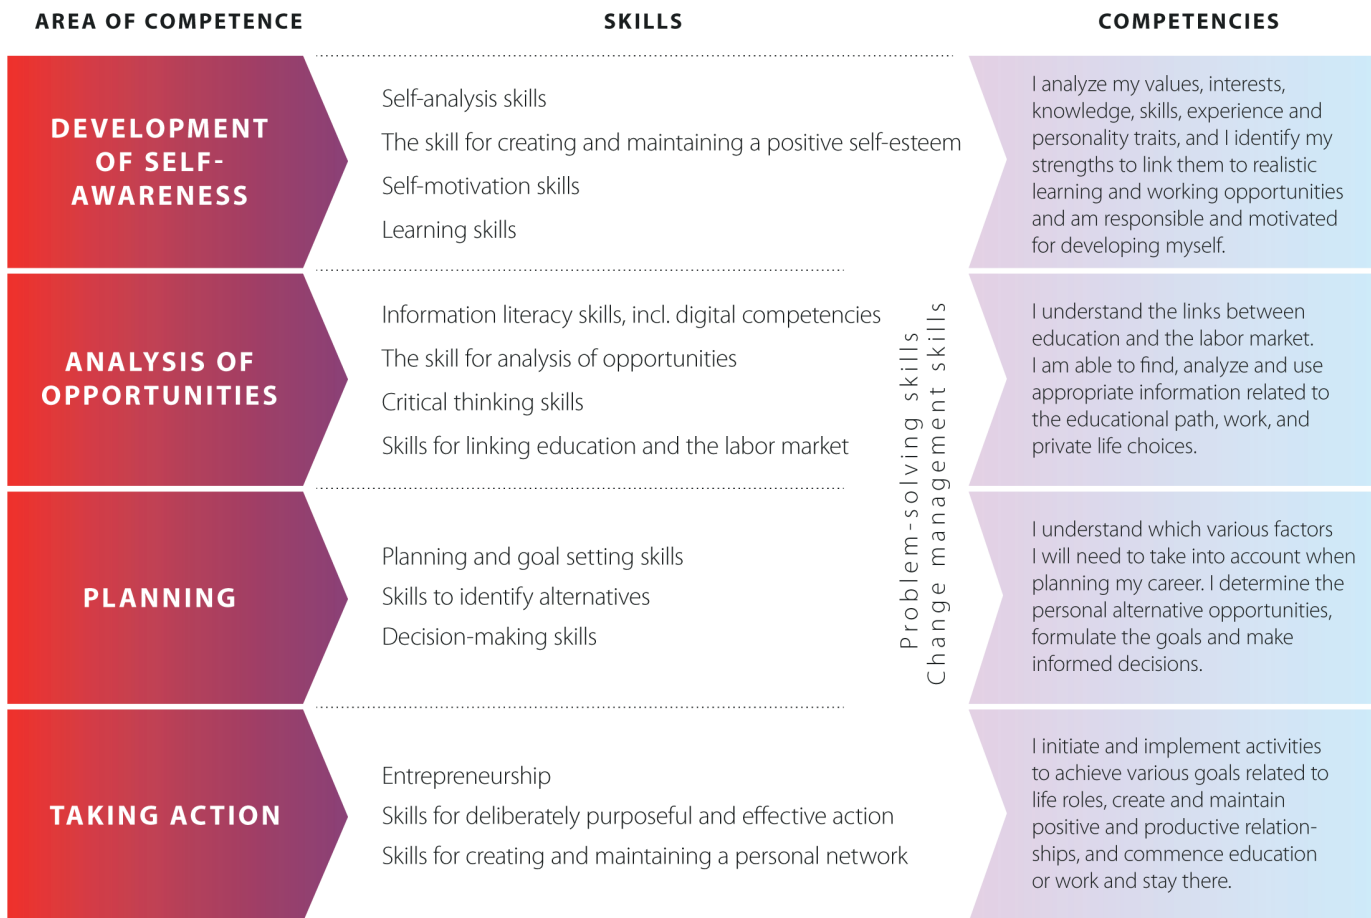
| AREA OF COMPETENCE | SKILLS | COMPETENCIES |
|---|---|---|
| DEVELOPMENT OF SELF-AWARENESS | Self-analysis skills<br>The skill for creating and maintaining a positive self-esteem<br>Self-motivation skills<br>Learning skills | I analyze my values, interests, knowledge, skills, experience and personality traits, and I identify my strengths to link them to realistic learning and working opportunities and am responsible and motivated for developing myself. |
| ANALYSIS OF OPPORTUNITIES | Information literacy skills, incl. digital competencies<br>The skill for analysis of opportunities<br>Critical thinking skills<br>Skills for linking education and the labor market | I understand the links between education and the labor market. I am able to find, analyze and use appropriate information related to the educational path, work, and private life choices. |
| PLANNING | Planning and goal setting skills<br>Skills to identify alternatives<br>Decision-making skills | I understand which various factors I will need to take into account when planning my career. I determine the personal alternative opportunities, formulate the goals and make informed decisions. |
| TAKING ACTION | Entrepreneurship<br>Skills for deliberately purposeful and effective action<br>Skills for creating and maintaining a personal network | I initiate and implement activities to achieve various goals related to life roles, create and maintain positive and productive relationships, and commence education or work and stay there. |

Problem-solving skills
Change management skills